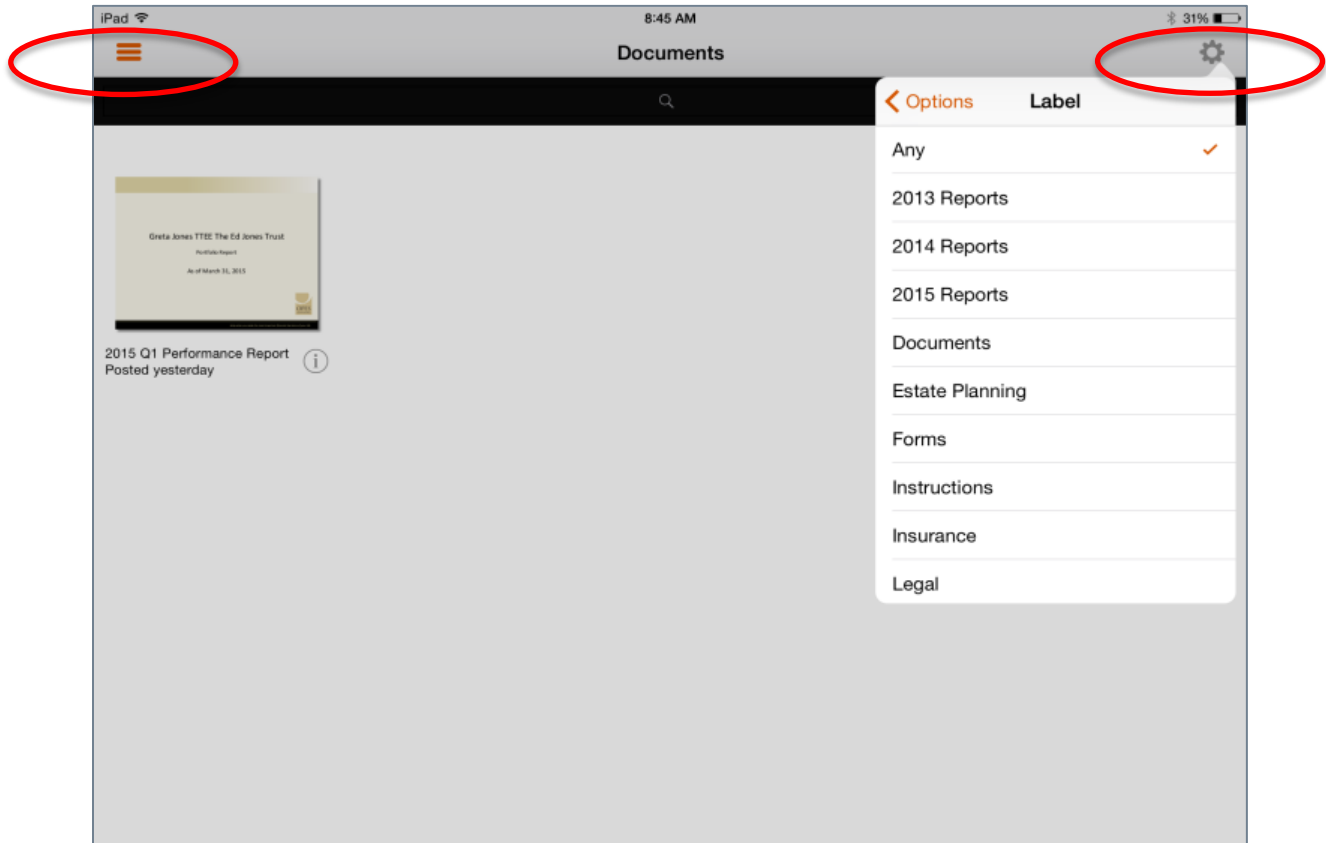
iPad 8:45 AM 31%

Documents

Options Label

Any ✓

2013 Reports

2014 Reports

2015 Reports

Documents

Estate Planning

Forms

Instructions

Insurance

Legal

Greta Jones TTEE The Ed Jones Trust

Portfolio Report

As of March 31, 2015

2015 Q1 Performance Report
Posted yesterday